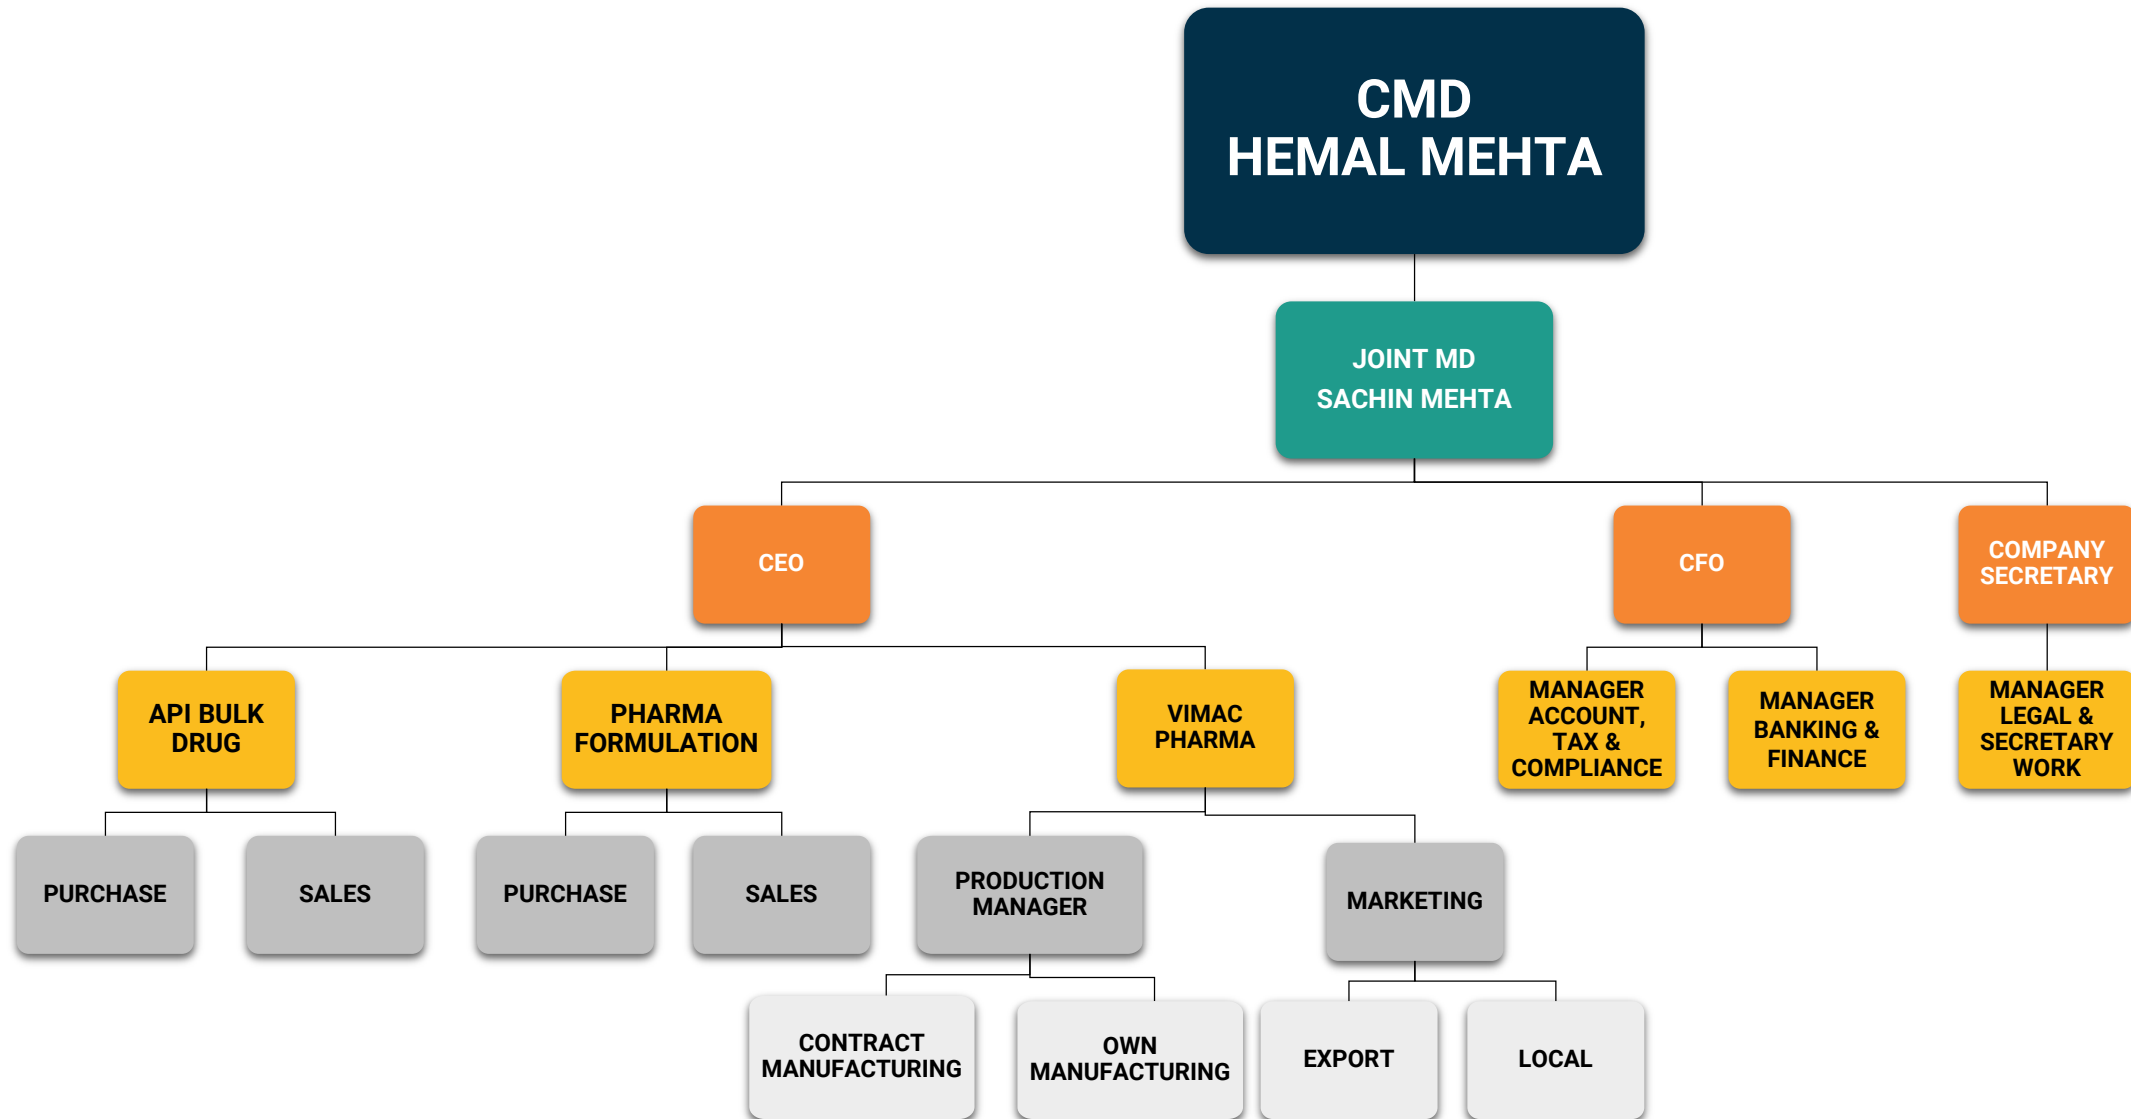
CMD
HEMAL MEHTA

JOINT MD
SACHIN MEHTA

CEO

CFO

COMPANY SECRETARY

API BULK DRUG

PHARMA FORMULATION

VIMAC PHARMA

MANAGER ACCOUNT, TAX & COMPLIANCE

MANAGER BANKING & FINANCE

MANAGER LEGAL & SECRETARY WORK

PURCHASE

SALES

PURCHASE

SALES

PRODUCTION MANAGER

MARKETING

CONTRACT MANUFACTURING

OWN MANUFACTURING

EXPORT

LOCAL